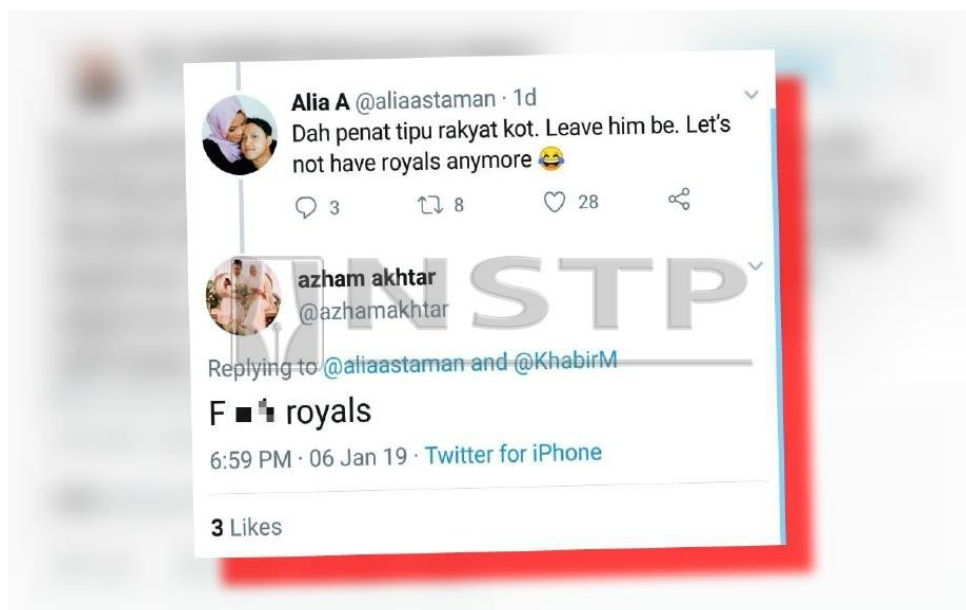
Alia A @aliaastaman · 1d
Dah penat tipu rakyat kot. Leave him be. Let's not have royals anymore 😂

3 8 28

azham akhtar
@azhamakhtar

NSTP

Replying to @aliaastaman and @KhabirM

F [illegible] royals

6:59 PM · 06 Jan 19 · Twitter for iPhone

3 Likes